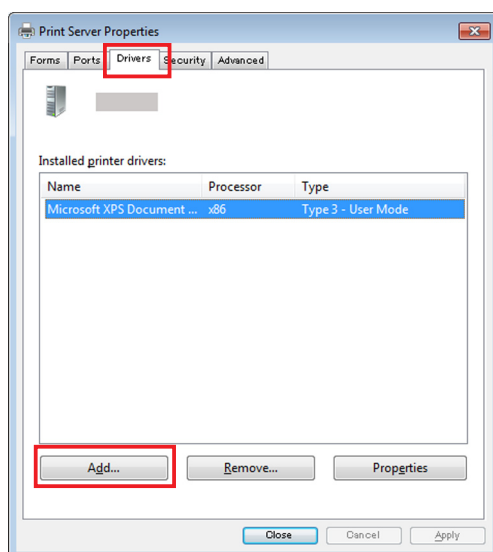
Print Server Properties

Forms | Ports | Drivers | Security | Advanced

Installed printer drivers:

| Name | Processor | Type |
|---|---|---|
| Microsoft XPS Document ... | x86 | Type 3 - User Mode |

Add... | Remove... | Properties

Close | Cancel | Apply